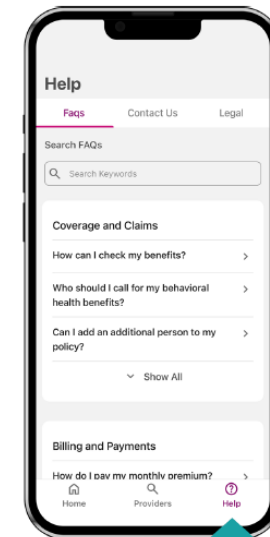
Help

Faqs
Contact Us
Legal

Search FAQs

Search Keywords

Coverage and Claims

How can I check my benefits?

Who should I call for my behavioral health benefits?

Can I add an additional person to my policy?

Show All

Billing and Payments

How do I pay my monthly premium?

Home
Providers
Help